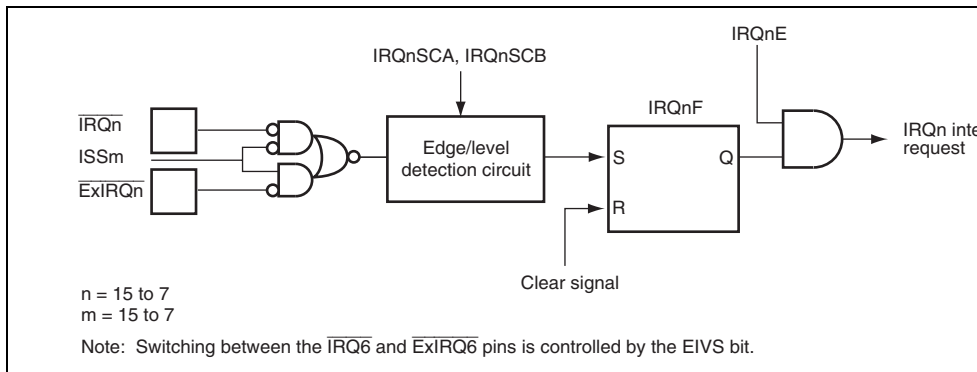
IRQnSCA, IRQnSCB

IRQnE

IRQnF

$\overline{IRQn}$

ISSm

$\overline{ExIRQn}$

Edge/level detection circuit

S

Q

R

IRQn inte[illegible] request

Clear signal

n = 15 to 7
m = 15 to 7

Note: Switching between the $\overline{IRQ6}$ and $\overline{ExIRQ6}$ pins is controlled by the EIVS bit.